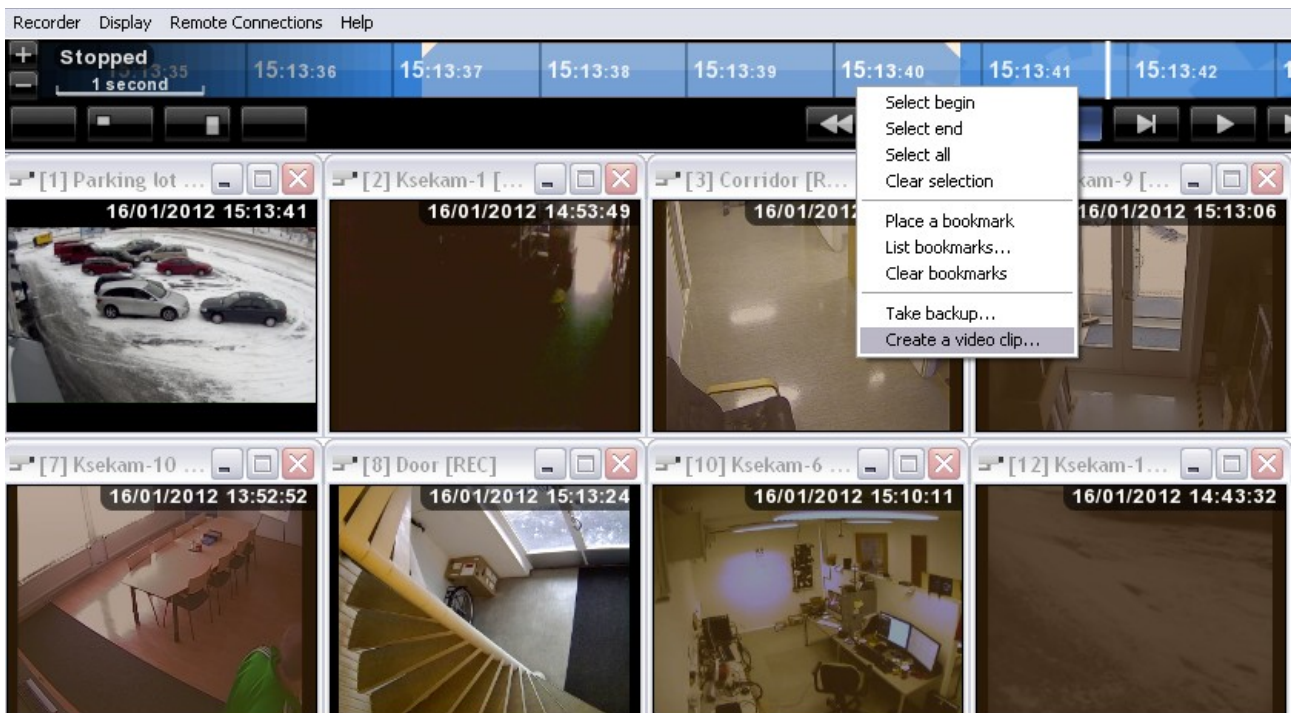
Recorder Display Remote Connections Help

+
−
Stopped
15:13:35
1 second
15:13:36
15:13:37
15:13:38
15:13:39
15:13:40
15:13:41
15:13:42

Select begin
Select end
Select all
Clear selection
Place a bookmark
List bookmarks...
Clear bookmarks
Take backup...
Create a video clip...

[1] Parking lot ...
16/01/2012 15:13:41
[2] Ksekam-1 [...
16/01/2012 14:53:49
[3] Corridor [R...
16/01/2012
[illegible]am-9 [...
16/01/2012 15:13:06

[7] Ksekam-10 ...
16/01/2012 13:52:52
[8] Door [REC]
16/01/2012 15:13:24
[10] Ksekam-6 ...
16/01/2012 15:10:11
[12] Ksekam-1...
16/01/2012 14:43:32